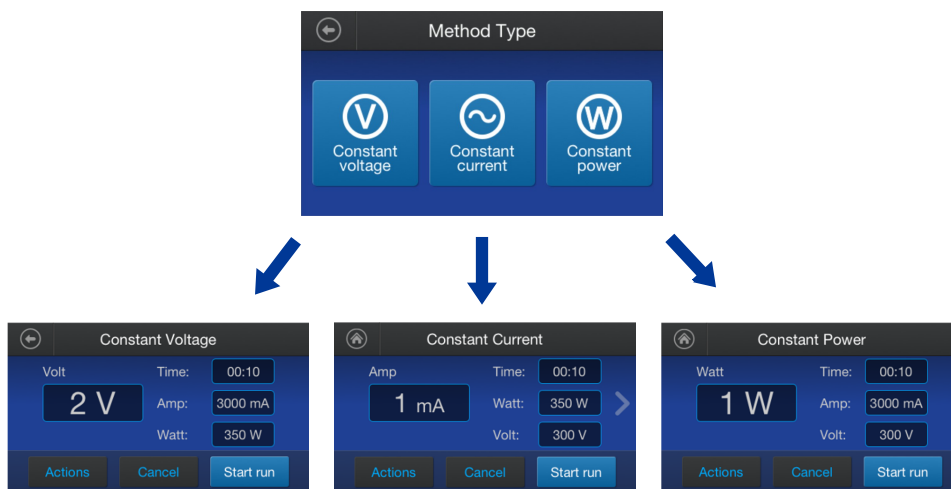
Method Type

V
Constant voltage

Constant current

W
Constant power

Constant Voltage

Volt
2 V

Time: 00:10
Amp: 3000 mA
Watt: 350 W

Actions
Cancel
Start run

Constant Current

Amp
1 mA

Time: 00:10
Watt: 350 W
Volt: 300 V

Actions
Cancel
Start run

Constant Power

Watt
1 W

Time: 00:10
Amp: 3000 mA
Volt: 300 V

Actions
Cancel
Start run